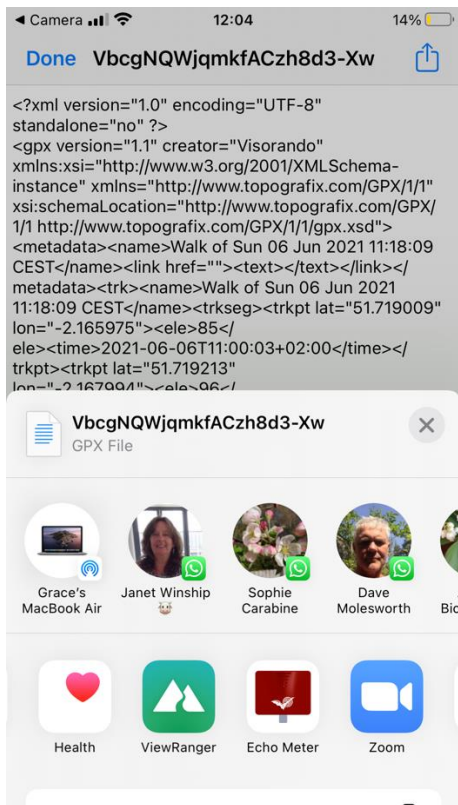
◀ Camera 12:04 14%

Done VbcgNQWjqmkfACzh8d3-Xw

<?xml version="1.0" encoding="UTF-8" standalone="no" ?>
<gpx version="1.1" creator="Visorando" xmlns:xsi="http://www.w3.org/2001/XMLSchema-instance" xmlns="http://www.topografix.com/GPX/1/1" xsi:schemaLocation="http://www.topografix.com/GPX/1/1 http://www.topografix.com/GPX/1/1/gpx.xsd"> <metadata><name>Walk of Sun 06 Jun 2021 11:18:09 CEST</name><link href=""><text></text></link></metadata><trk><name>Walk of Sun 06 Jun 2021 11:18:09 CEST</name><trkseg><trkpt lat="51.719009" lon="-2.165975"><ele>85</ele><time>2021-06-06T11:00:03+02:00</time></trkpt><trkpt lat="51.719213" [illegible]

VbcgNQWjqmkfACzh8d3-Xw
GPX File

Grace's MacBook Air
Janet Winship
Sophie Carabine
Dave Molesworth
Bi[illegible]

Health
ViewRanger
Echo Meter
Zoom